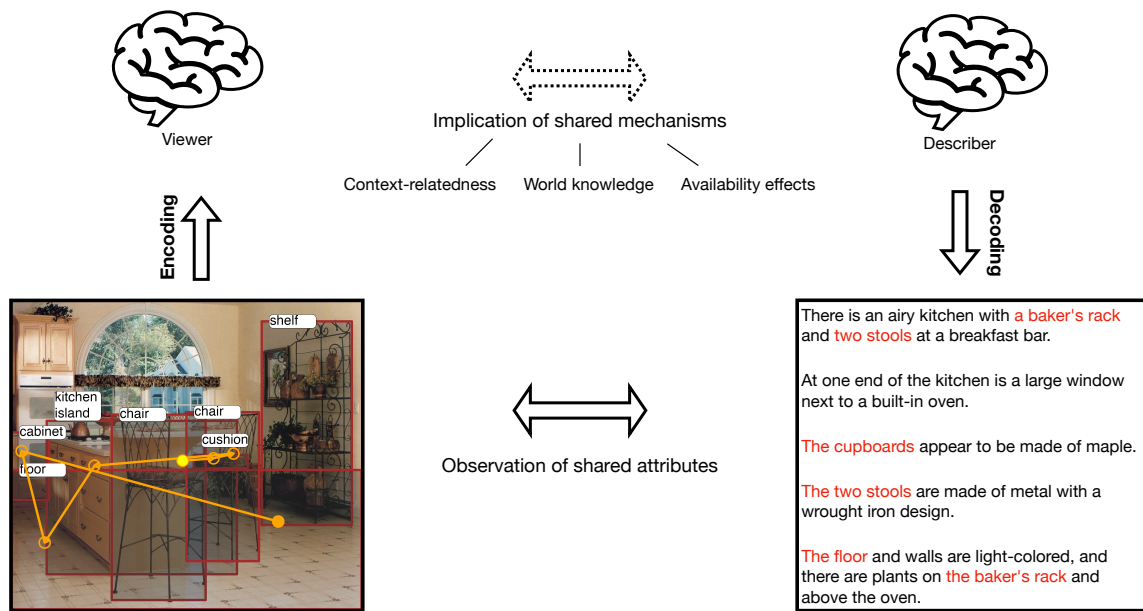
Viewer

Implication of shared mechanisms

Context-relatedness World knowledge Availability effects

Describer

Encoding

Decoding

shelf
kitchen island
chair
chair
cabinet
cushion
floor

Observation of shared attributes

There is an airy kitchen with a baker's rack and two stools at a breakfast bar.

At one end of the kitchen is a large window next to a built-in oven.

The cupboards appear to be made of maple.

The two stools are made of metal with a wrought iron design.

The floor and walls are light-colored, and there are plants on the baker's rack and above the oven.